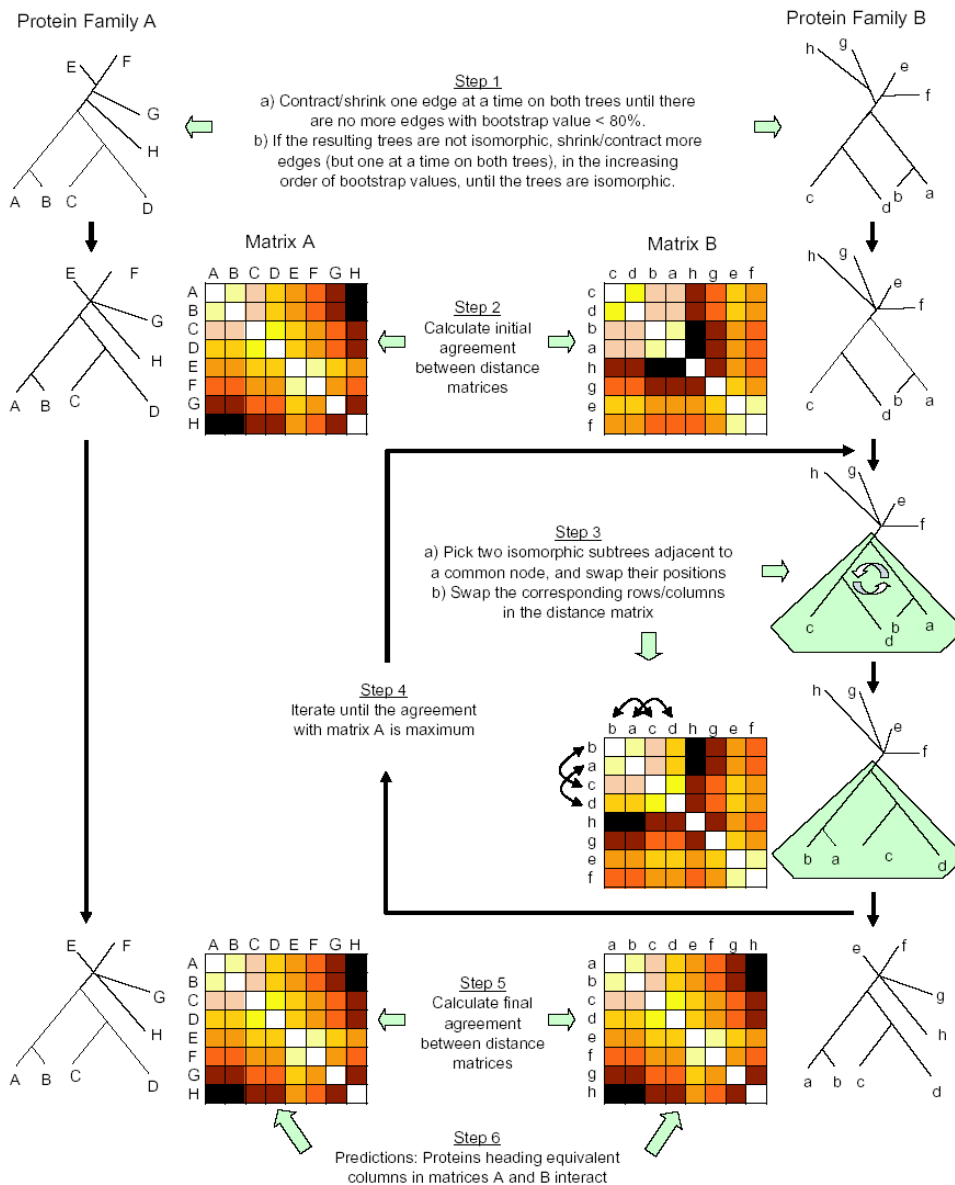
Protein Family A

Protein Family B

Step 1
a) Contract/shrink one edge at a time on both trees until there are no more edges with bootstrap value < 80%.
b) If the resulting trees are not isomorphic, shrink/contract more edges (but one at a time on both trees), in the increasing order of bootstrap values, until the trees are isomorphic.

E F G H A B C D

h g e f c d b a

Matrix A

Matrix B

A B C D E F G H

A B C D E F G H

c d b a h g e f

c d b a h g e f

Step 2
Calculate initial agreement between distance matrices

E F G H A B C D

h g e f c d b a

h g e f c b d a

Step 3
a) Pick two isomorphic subtrees adjacent to a common node, and swap their positions
b) Swap the corresponding rows/columns in the distance matrix

Step 4
Iterate until the agreement with matrix A is maximum

b a c d h g e f

b a c d h g e f

h g e f b a c d

E F G H A B C D

A B C D E F G H

A B C D E F G H

Step 5
Calculate final agreement between distance matrices

a b c d e f g h

a b c d e f g h

e f g h a b c d

Step 6
Predictions: Proteins heading equivalent columns in matrices A and B interact